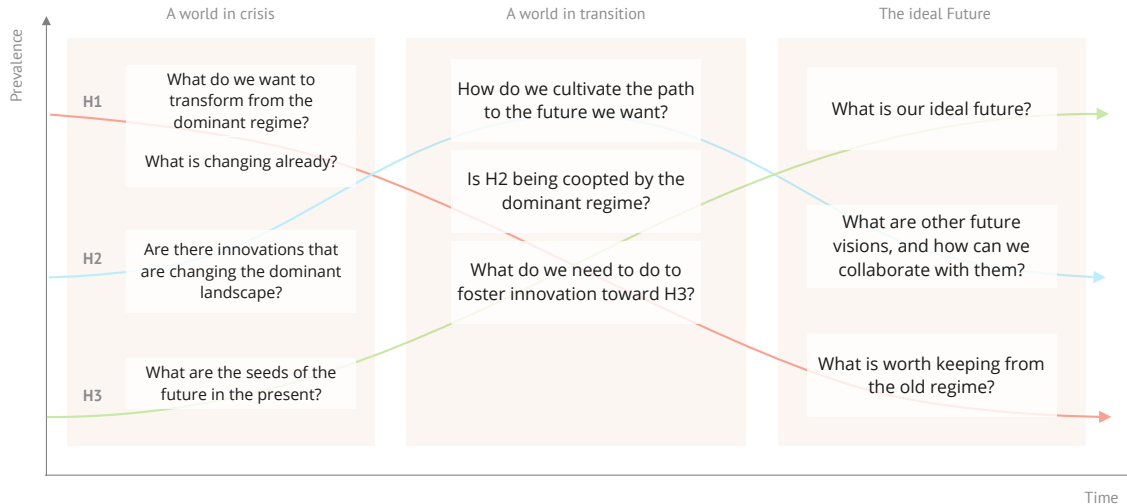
Prevalence

A world in crisis

A world in transition

The ideal Future

H1

What do we want to transform from the dominant regime?

What is changing already?

H2

Are there innovations that are changing the dominant landscape?

H3

What are the seeds of the future in the present?

How do we cultivate the path to the future we want?

Is H2 being coopted by the dominant regime?

What do we need to do to foster innovation toward H3?

What is our ideal future?

What are other future visions, and how can we collaborate with them?

What is worth keeping from the old regime?

Time